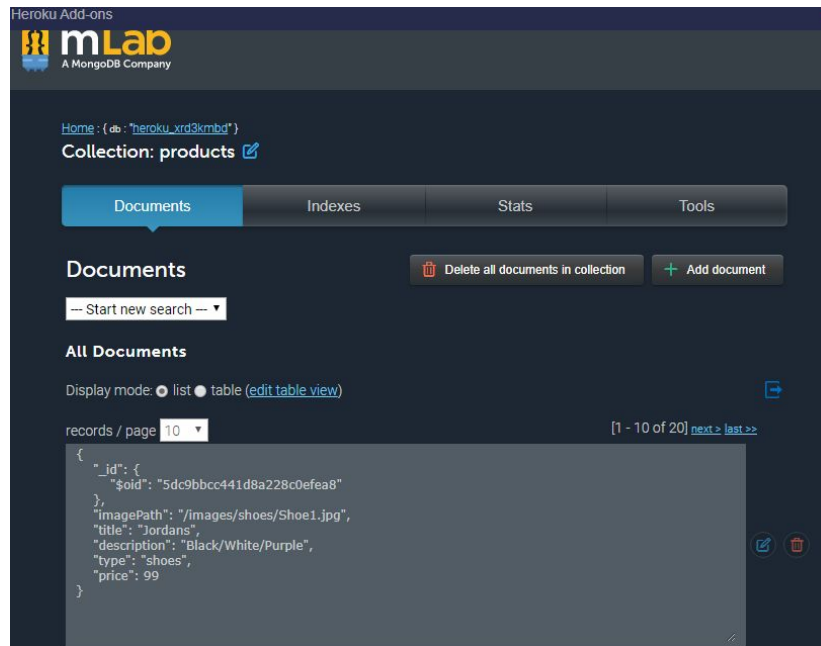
Heroku Add-ons

mLab
A MongoDB Company

Home : { db : "heroku_xrd3kmbd" }
Collection: products

Documents | Indexes | Stats | Tools

Documents

Delete all documents in collection

Add document

--- Start new search ---

All Documents

Display mode: list table (edit table view)

records / page 10

[1 - 10 of 20] next > last >>

{
"_id": {
"$oid": "5dc9bbcc441d8a228c0efea8"
},
"imagePath": "/images/shoes/Shoe1.jpg",
"title": "Jordans",
"description": "Black/White/Purple",
"type": "shoes",
"price": 99
}